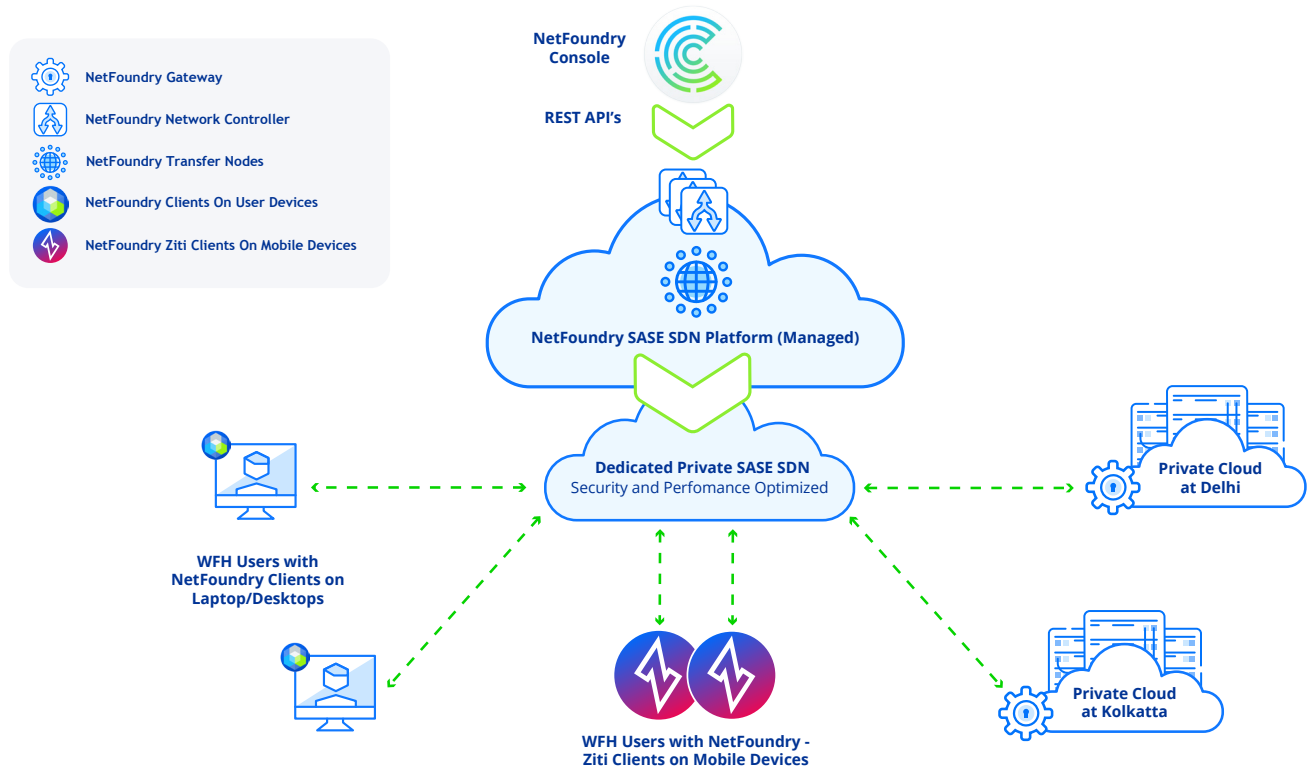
NetFoundry Gateway
NetFoundry Network Controller
NetFoundry Transfer Nodes
NetFoundry Clients On User Devices
NetFoundry Ziti Clients On Mobile Devices

NetFoundry Console

REST API's

NetFoundry SASE SDN Platform (Managed)

Dedicated Private SASE SDN
Security and Perfomance Optimized

Private Cloud at Delhi

WFH Users with NetFoundry Clients on Laptop/Desktops

Private Cloud at Kolkatta

WFH Users with NetFoundry - Ziti Clients on Mobile Devices